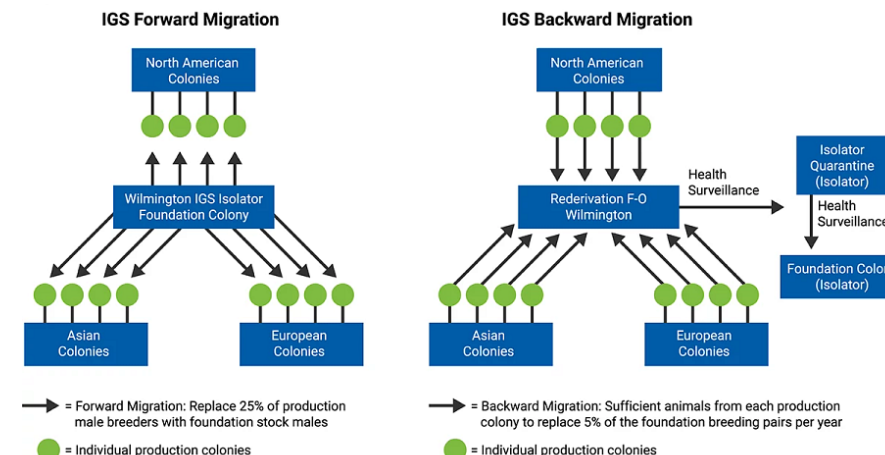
IGS Forward Migration

North American Colonies

Wilmington IGS Isolator Foundation Colony

Asian Colonies

European Colonies

= Forward Migration: Replace 25% of production male breeders with foundation stock males

= Individual production colonies

IGS Backward Migration

North American Colonies

Rederivation F-O Wilmington

Health Surveillance

Isolator Quarantine (Isolator)

Health Surveillance

Foundation Colony (Isolator)

Asian Colonies

European Colonies

= Backward Migration: Sufficient animals from each production colony to replace 5% of the foundation breeding pairs per year

= Individual production colonies